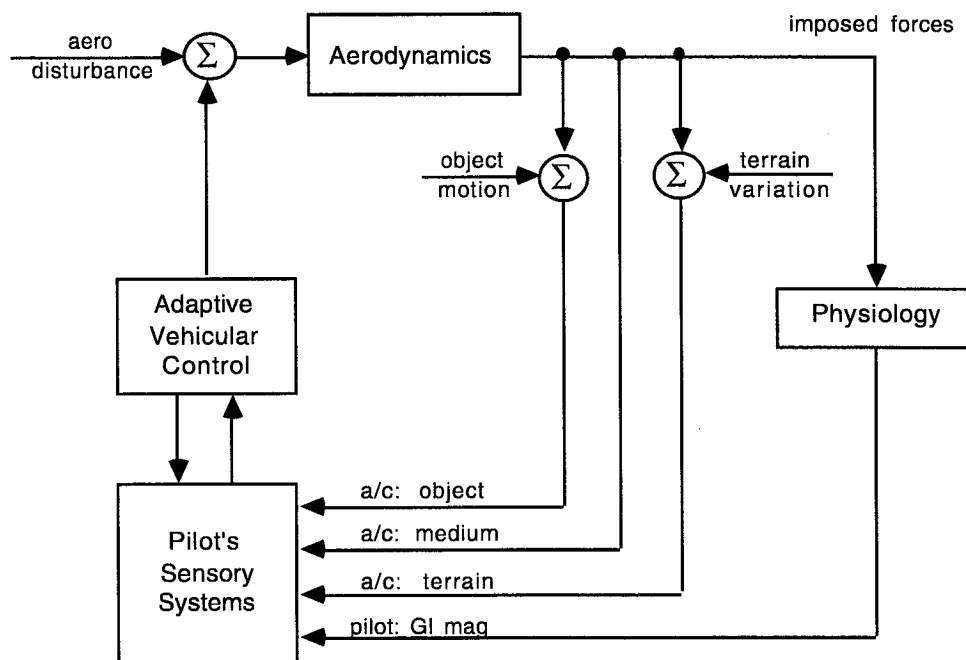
imposed forces

aero disturbance

$\Sigma$

Aerodynamics

object motion

$\Sigma$

$\Sigma$

terrain variation

Adaptive Vehicular Control

Physiology

Pilot's Sensory Systems

a/c: object

a/c: medium

a/c: terrain

pilot: GI mag